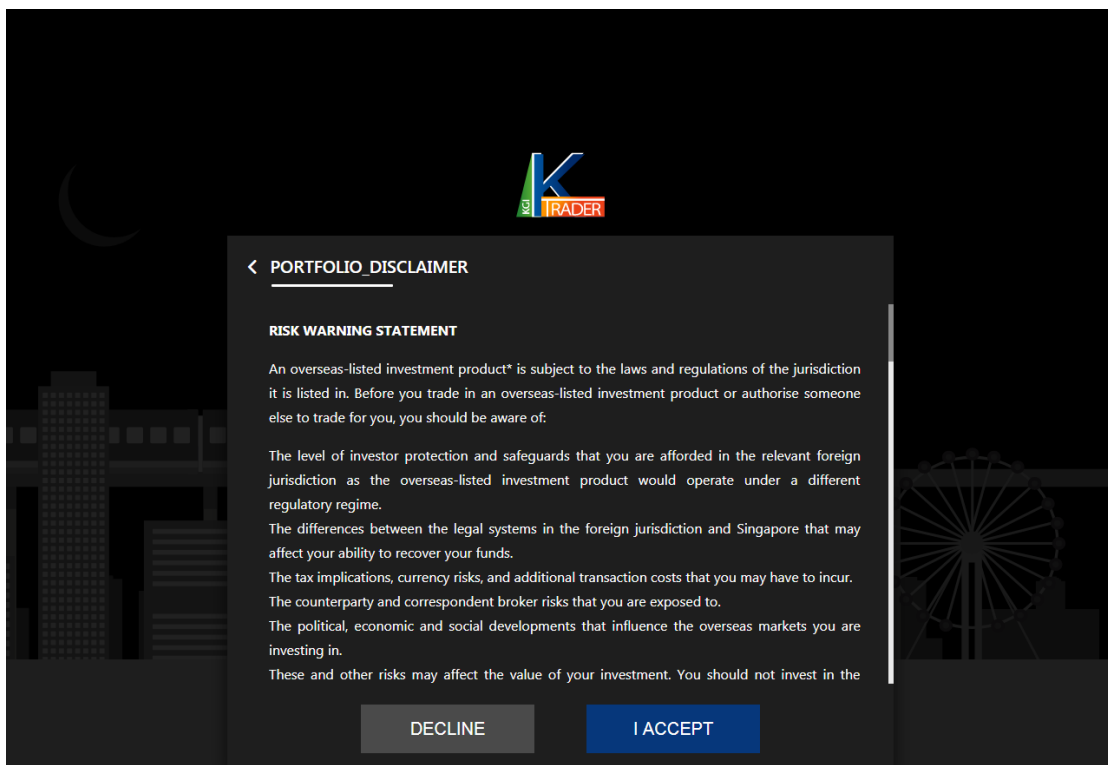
KGI K TRADER

PORTFOLIO_DISCLAIMER

RISK WARNING STATEMENT

An overseas-listed investment product* is subject to the laws and regulations of the jurisdiction it is listed in. Before you trade in an overseas-listed investment product or authorise someone else to trade for you, you should be aware of:

The level of investor protection and safeguards that you are afforded in the relevant foreign jurisdiction as the overseas-listed investment product would operate under a different regulatory regime.
The differences between the legal systems in the foreign jurisdiction and Singapore that may affect your ability to recover your funds.
The tax implications, currency risks, and additional transaction costs that you may have to incur.
The counterparty and correspondent broker risks that you are exposed to.
The political, economic and social developments that influence the overseas markets you are investing in.
These and other risks may affect the value of your investment. You should not invest in the

DECLINE

I ACCEPT